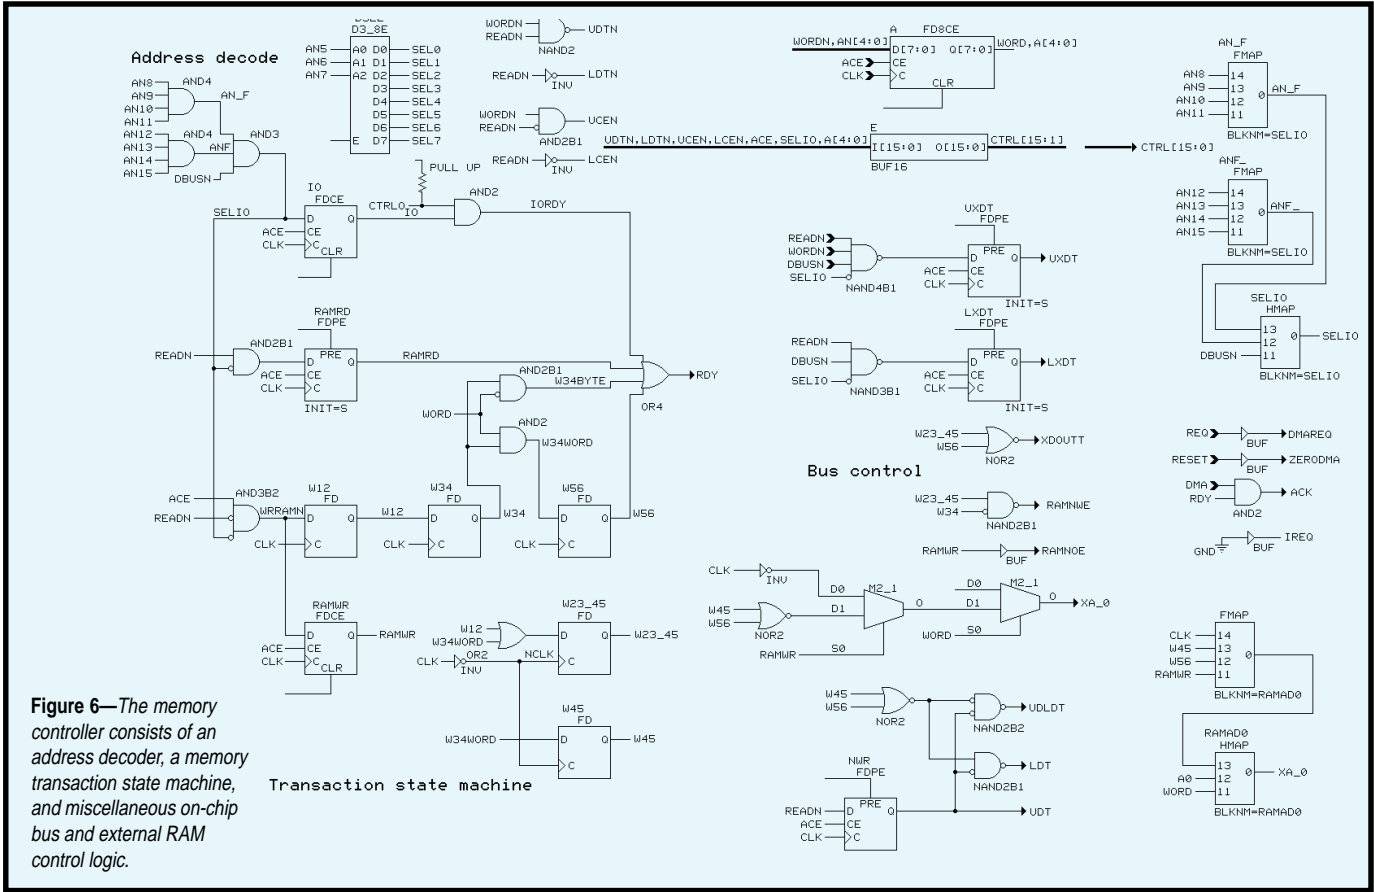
Address decode

DSEL
D3_8E
AN5 A0 D0 SEL0
AN6 A1 D1 SEL1
AN7 A2 D2 SEL2
D3 SEL3
D4 SEL4
D5 SEL5
D6 SEL6
E D7 SEL7

AN8 AND4
AN9 AN_F
AN10
AN11
AN12 AND4 AND3
AN13 ANF
AN14
AN15 DBUSN

WORDN
READN UDTN
NAND2
READN LDTN
INV
WORDN
READN UCEN
AND2B1
READN LCEN
INV

PULL UP
SELIO
IO
FDCE
D Q CTRL0 IO AND2 IORDY
ACE CE
CLK C
CLR

A FD8CE
WORDN,AN[4:0] D[7:0] Q[7:0] WORD,A[4:0]
ACE CE
CLK C
CLR

E
UDTN,LDTN,UCEN,LCEN,ACE,SELIO,A[4:0] I[15:0] O[15:0] CTRL[15:1]
BUF16
CTRL[15:0]

AN_F
FMAP
AN8 14
AN9 13 0 AN_F
AN10 12
AN11 11
BLKNM=SELIO

ANF_
FMAP
AN12 14
AN13 13 ANF_
AN14 12 0
AN15 11
BLKNM=SELIO

SELIO
HMAP
13
12 0 SELIO
DBUSN 11
BLKNM=SELIO

UXDT
FDPE
READN
WORDN PRE
DBUSN D Q UXDT
SELIO ACE CE
NAND4B1 CLK C
INIT=S

LXDT
FDPE
READN PRE
DBUSN D Q LXDT
SELIO ACE CE
NAND3B1 CLK C
INIT=S

RAMRD
FDPE
READN AND2B1 PRE
D Q RAMRD
ACE CE
CLK C
INIT=S

AND2B1
W34BYTE RDY
WORD OR4
AND2
W34WORD

W23_45
W56 XDOUTT
NOR2

Bus control

W23_45
W34 RAMNWE
NAND2B1

RAMWR RAMNOE
BUF

REQ DMAREQ
BUF
RESET ZERODMA
BUF
DMA
RDY ACK
AND2
IREQ
GND BUF

ACE AND3B2 W12 W34 W56
READN WRRAMN FD FD FD
D Q W12 D Q W34 D Q W56
CLK C CLK C CLK C

RAMWR
FDCE
D Q RAMWR
ACE CE
CLK C
CLR

W12 W23_45
W34WORD FD
OR2 D Q W23_45
CLK NCLK
INV C

W45
FD
W34WORD D Q W45
C

CLK INV
D0 M2_1 D0 M2_1
W45 D1 O D1 O XA_0
W56
NOR2
RAMWR S0 WORD S0

W45
W56 UDLDT
NOR2 NAND2B2
LDT
NAND2B1

NWR
FDPE
PRE
READN D Q UDT
ACE CE
CLK C

FMAP
CLK 14
W45 13 0
W56 12
RAMWR 11
BLKNM=RAMAD0

RAMAD0
HMAP
13
A0 12 0 XA_0
WORD 11
BLKNM=RAMAD0

Transaction state machine

Figure 6—The memory controller consists of an address decoder, a memory transaction state machine, and miscellaneous on-chip bus and external RAM control logic.